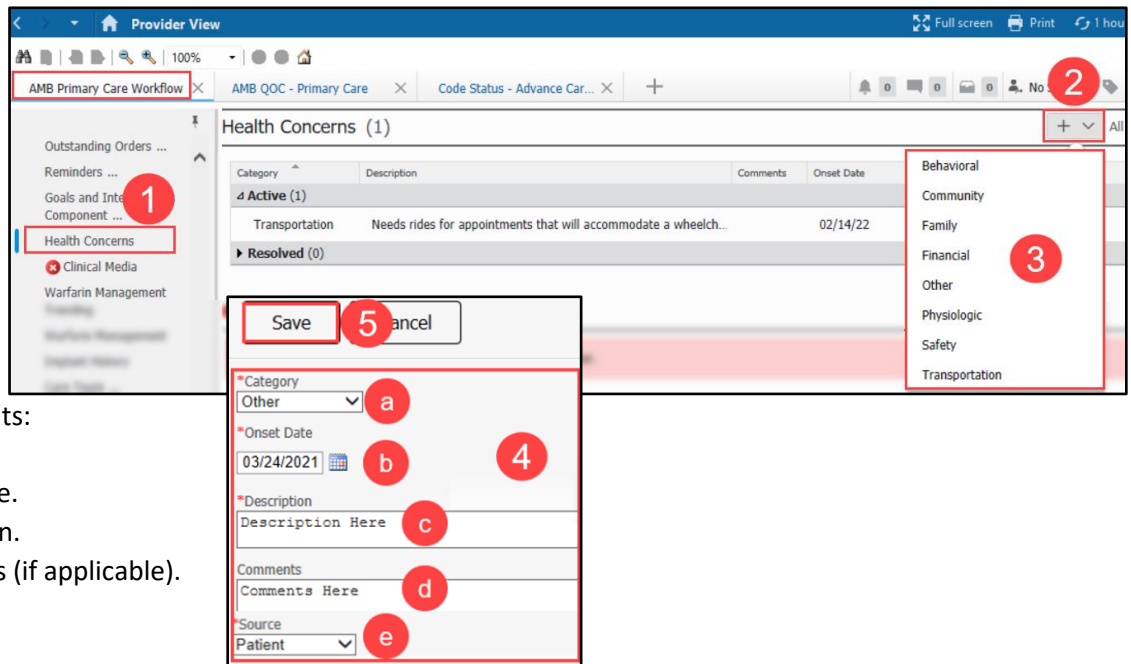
Provider View
Full screen Print 1 hou
100%
AMB Primary Care Workflow
AMB QOC - Primary Care
Code Status - Advance Car...
0 0 0 No
2
Outstanding Orders ...
Reminders ...
Goals and Inte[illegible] Component ...
1
Health Concerns
Clinical Media
Warfarin Management
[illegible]
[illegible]
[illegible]
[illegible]
Health Concerns (1)
+ All
Category | Description | Comments | Onset Date
Active (1)
Transportation | Needs rides for appointments that will accommodate a wheelch... | | 02/14/22
Resolved (0)
Behavioral
Community
Family
Financial
3
Other
Physiologic
Safety
Transportation
Save
5
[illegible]ancel
*Category
Other
a
*Onset Date
03/24/2021
b
4
*Description
Description Here
c
Comments
Comments Here
d
*Source
Patient
e
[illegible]ts:
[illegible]e.
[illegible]n.
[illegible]s (if applicable).